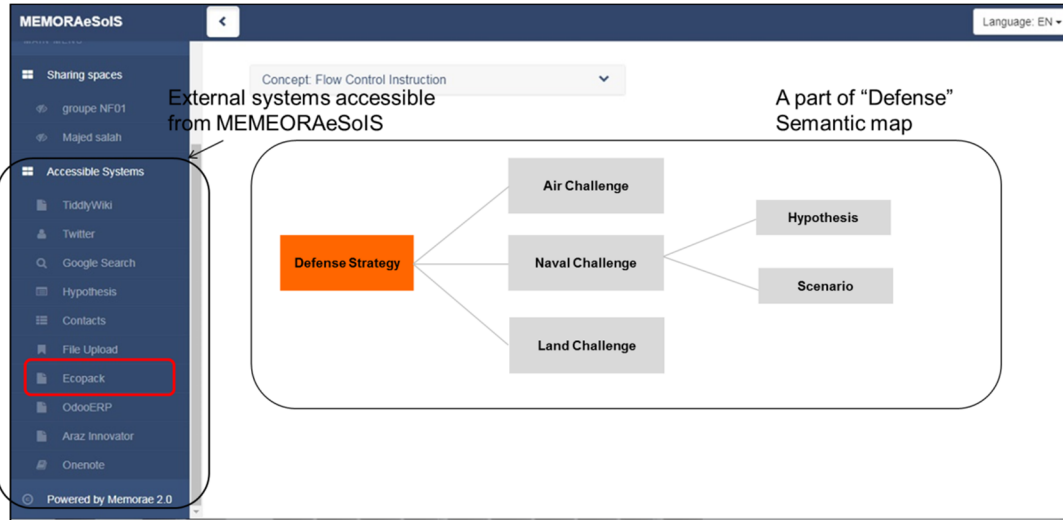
MEMORAeSoIS

Language: EN

Sharing spaces

groupe NF01

Majed salah

Accessible Systems

TiddlyWiki

Twitter

Google Search

Hypothesis

Contacts

File Upload

Ecopack

OdooERP

Araz Innovator

Onenote

Powered by Memorae 2.0

Concept: Flow Control Instruction

External systems accessible from MEMEORAeSoIS

A part of "Defense" Semantic map

Defense Strategy

Air Challenge

Naval Challenge

Land Challenge

Hypothesis

Scenario